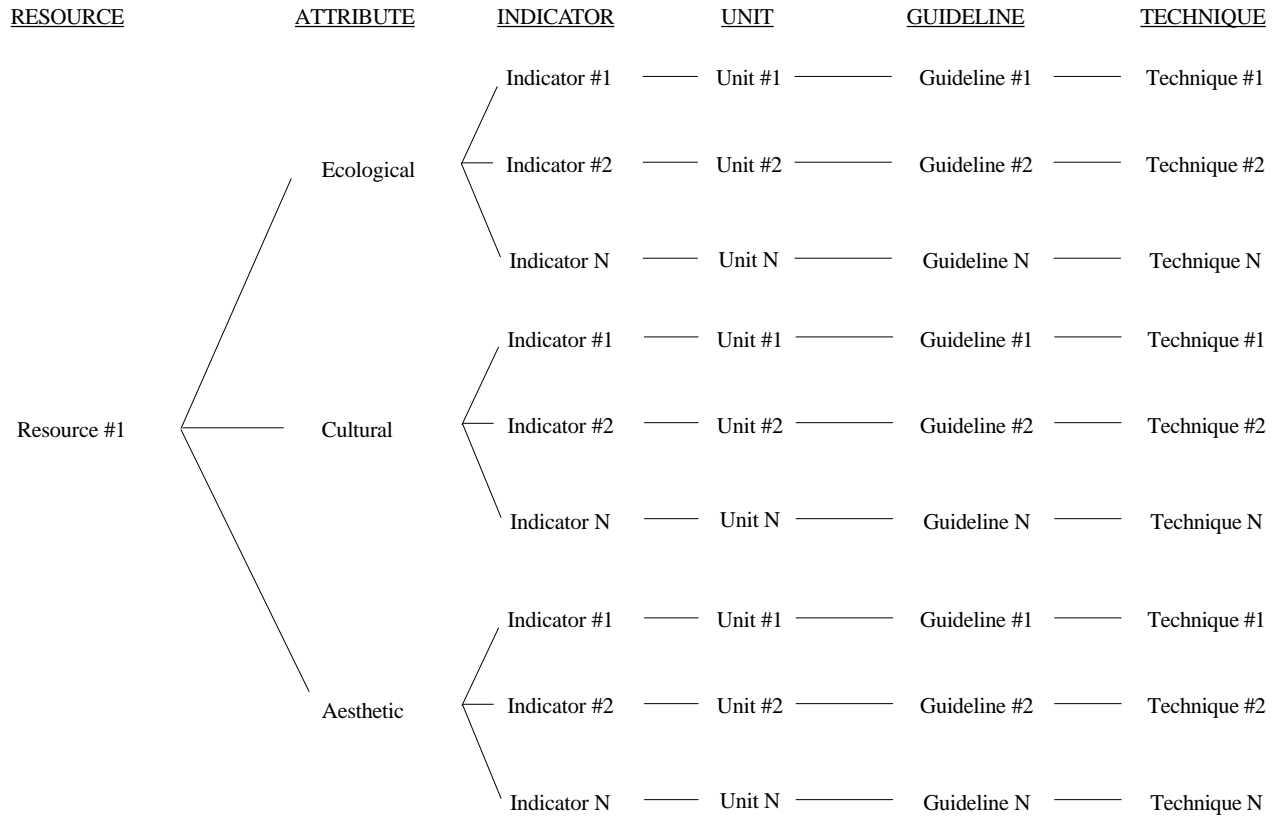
RESOURCE ATTRIBUTE INDICATOR UNIT GUIDELINE TECHNIQUE

Resource #1

Ecological
Indicator #1 Unit #1 Guideline #1 Technique #1
Indicator #2 Unit #2 Guideline #2 Technique #2
Indicator N Unit N Guideline N Technique N

Cultural
Indicator #1 Unit #1 Guideline #1 Technique #1
Indicator #2 Unit #2 Guideline #2 Technique #2
Indicator N Unit N Guideline N Technique N

Aesthetic
Indicator #1 Unit #1 Guideline #1 Technique #1
Indicator #2 Unit #2 Guideline #2 Technique #2
Indicator N Unit N Guideline N Technique N